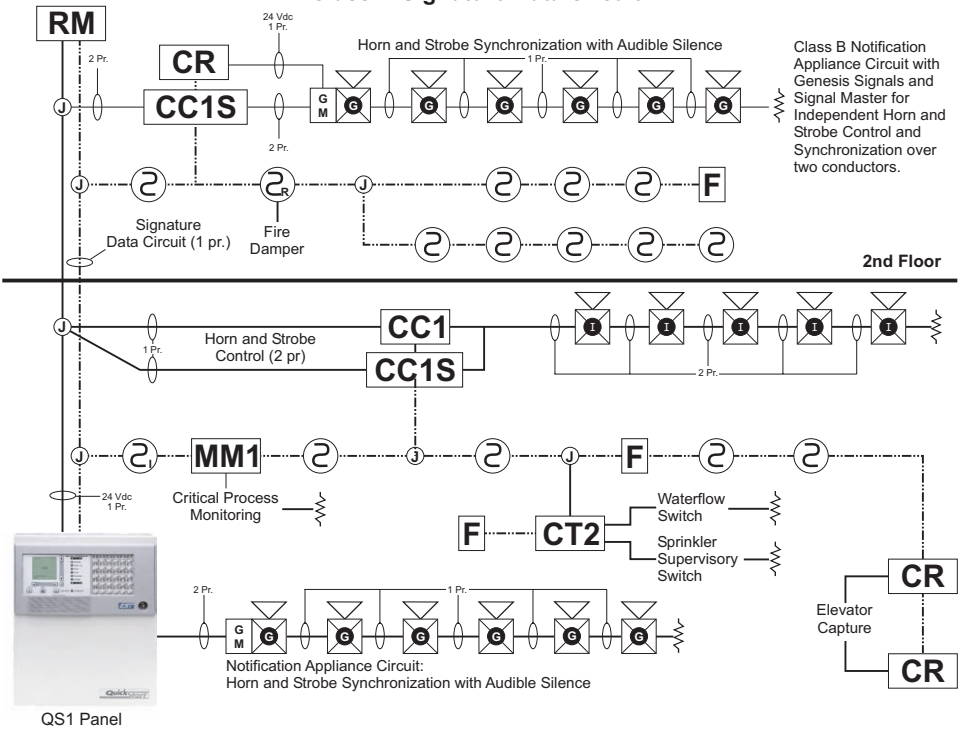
RM

24 Vdc
1 Pr.

2 Pr.

CR

CC1S

G
M

Horn and Strobe Synchronization with Audible Silence

1 Pr.

G

G

G

G

G

G

2 Pr.

Class B Notification Appliance Circuit with Genesis Signals and Signal Master for Independent Horn and Strobe Control and Synchronization over two conductors.

J

J

R

J

F

Signature Data Circuit (1 pr.)

Fire Damper

2nd Floor

J

CC1

Horn and Strobe Control (2 pr)

1 Pr.

CC1S

I

I

I

I

I

2 Pr.

J

I

MM1

J

J

F

24 Vdc
1 Pr.

Critical Process Monitoring

F

CT2

Waterflow Switch

Sprinkler Supervisory Switch

CR

Elevator Capture

CR

2 Pr.

1 Pr.

G
M

G

G

G

G

G

G

Notification Appliance Circuit:
Horn and Strobe Synchronization with Audible Silence

Quick

QS1 Panel